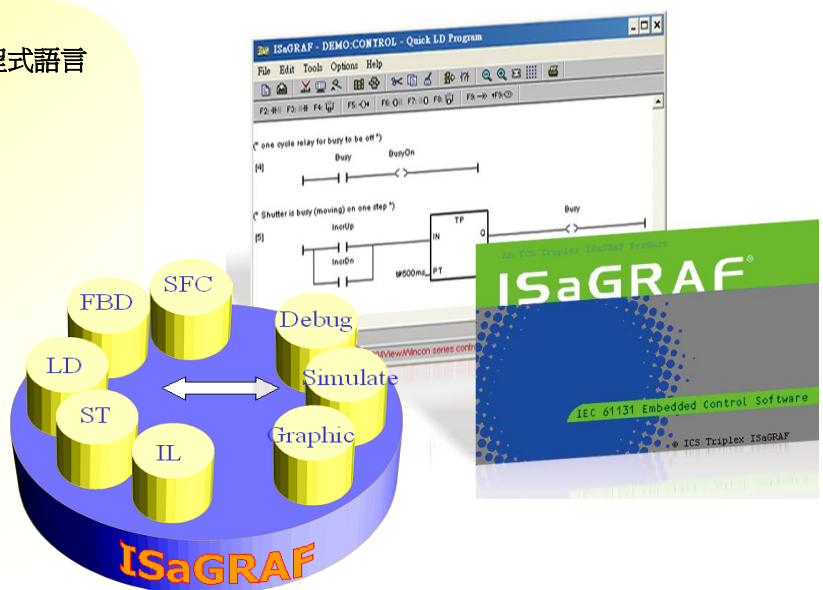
程式語言

ISaGRAF - DEMO:CONTROL - Quick LD Program

File Edit Tools Options Help

F2: F3: F4: F5: F6: F7: F8: F9:

(* one cycle relay for busy to be off *)

[4]

Busy BusyOn

(* Shutter is busy (moving) on one step *)

[5]

InorUp

InorDn

TP

IN Q

PT

t#500ms

Busy

WinView/Wincon series control

An ICS Triplex ISaGRAF Product

ISaGRAF®

IEC 61131 Embedded Control Software

© ICS Triplex ISaGRAF

FBD

SFC

LD

ST

IL

Debug

Simulate

Graphic

ISaGRAF